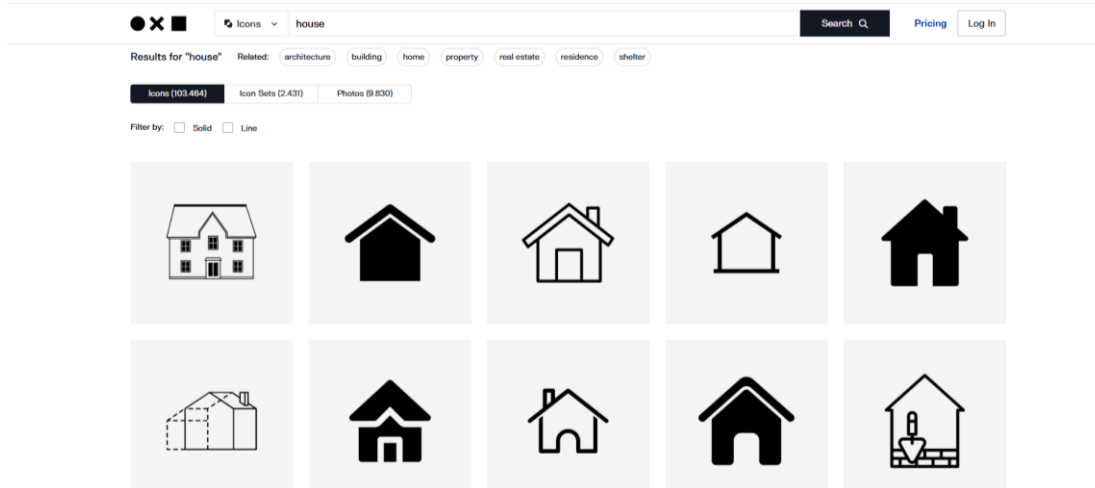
Icons house Search Pricing Log In

Results for "house" Related: architecture building home property real estate residence shelter

Icons (103.464) Icon Sets (2.431) Photos (9.830)

Filter by: Solid Line